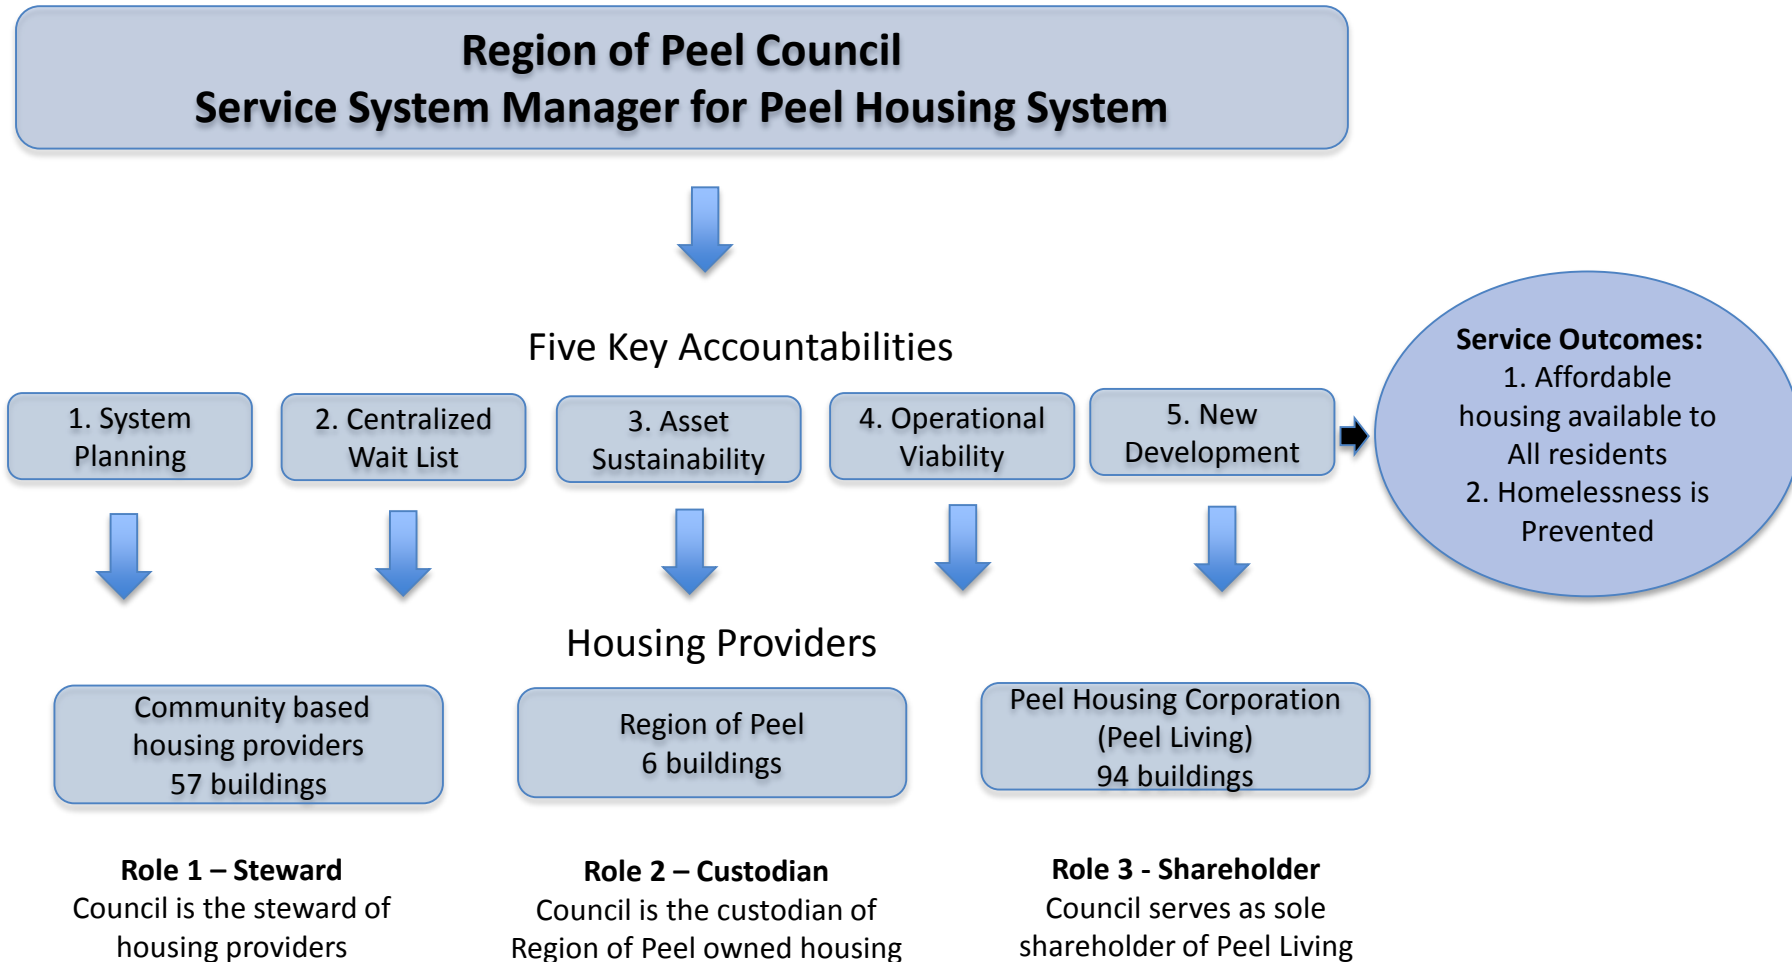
Region of Peel Council
Service System Manager for Peel Housing System

Five Key Accountabilities

1. System Planning

2. Centralized Wait List

3. Asset Sustainability

4. Operational Viability

5. New Development

Service Outcomes:
1. Affordable housing available to All residents
2. Homelessness is Prevented

Housing Providers

Community based housing providers
57 buildings

Region of Peel
6 buildings

Peel Housing Corporation
(Peel Living)
94 buildings

Role 1 – Steward
Council is the steward of housing providers

Role 2 – Custodian
Council is the custodian of Region of Peel owned housing

Role 3 - Shareholder
Council serves as sole shareholder of Peel Living